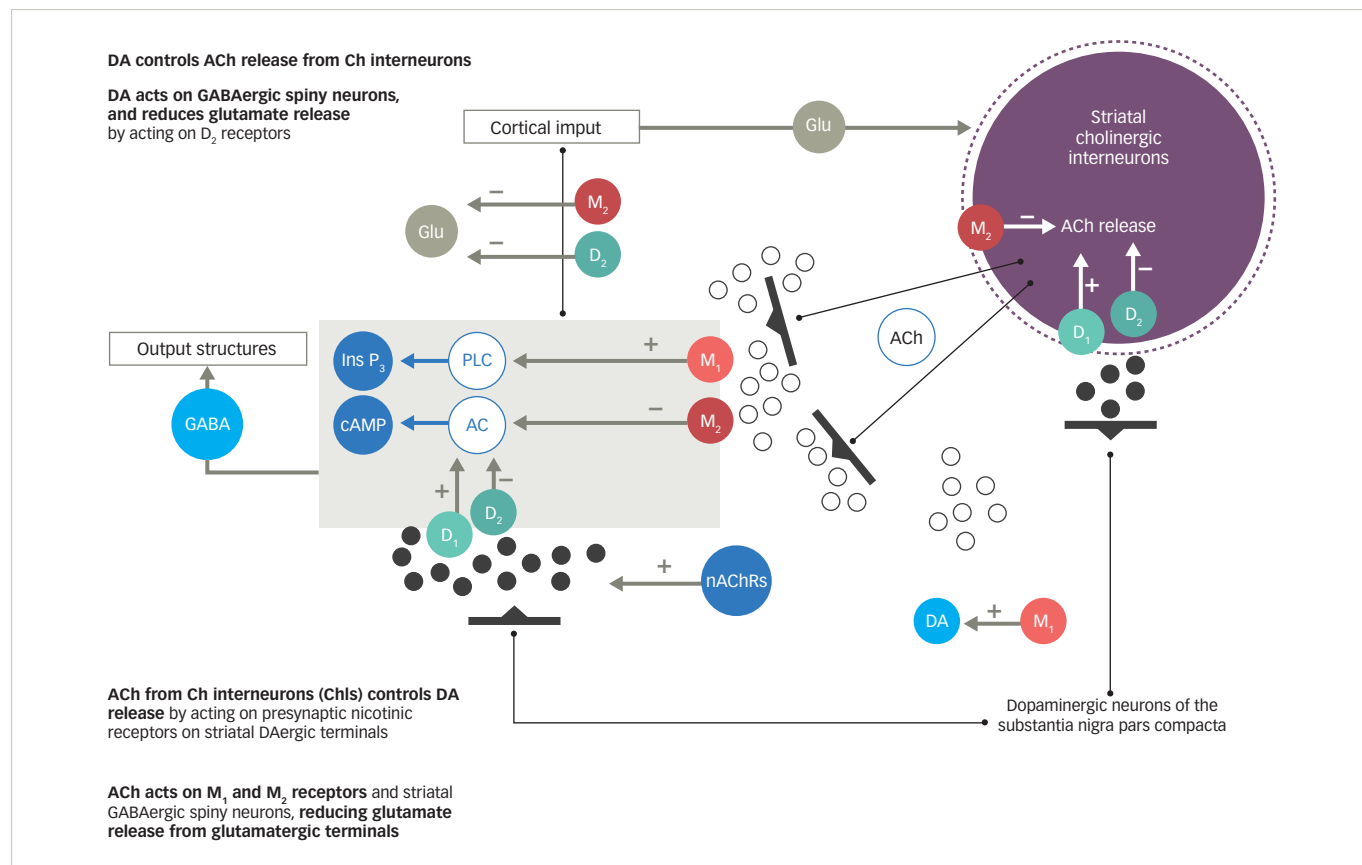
DA controls ACh release from Ch interneurons

DA acts on GABAergic spiny neurons, and reduces glutamate release by acting on $D_2$ receptors

Cortical imput

Glu

Striatal cholinergic interneurons

$M_2$ – ACh release

– $M_2$

Glu

– $D_2$

+ –

$D_1$ $D_2$

ACh

Output structures

Ins $P_3$ PLC + $M_1$

GABA

cAMP AC – $M_2$

+ –

$D_1$ $D_2$

+ nAChRs

DA + $M_1$

ACh from Ch interneurons (ChIs) controls DA release by acting on presynaptic nicotinic receptors on striatal DAergic terminals

Dopaminergic neurons of the substantia nigra pars compacta

ACh acts on $M_1$ and $M_2$ receptors and striatal GABAergic spiny neurons, reducing glutamate release from glutamatergic terminals